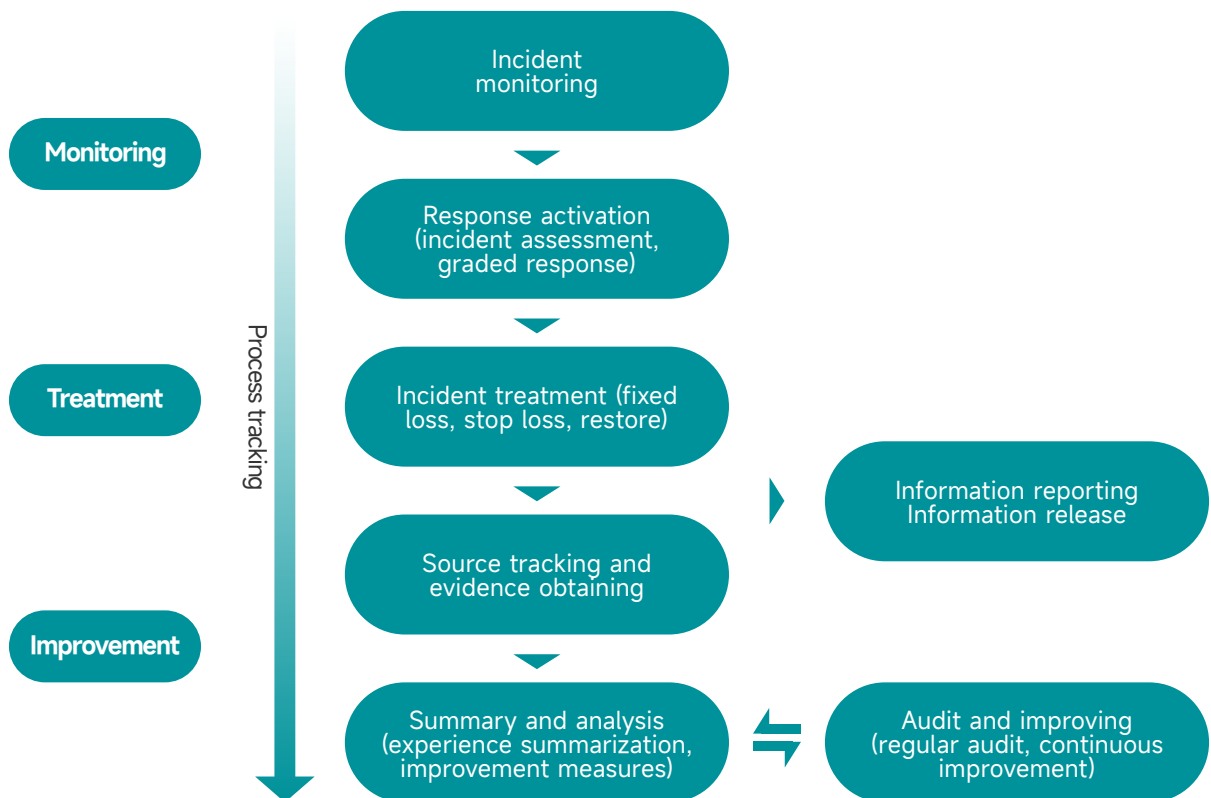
Monitoring

Treatment

Improvement

Process tracking

Incident monitoring

Response activation (incident assessment, graded response)

Incident treatment (fixed loss, stop loss, restore)

Information reporting
Information release

Source tracking and evidence obtaining

Summary and analysis (experience summarization, improvement measures)

Audit and improving (regular audit, continuous improvement)